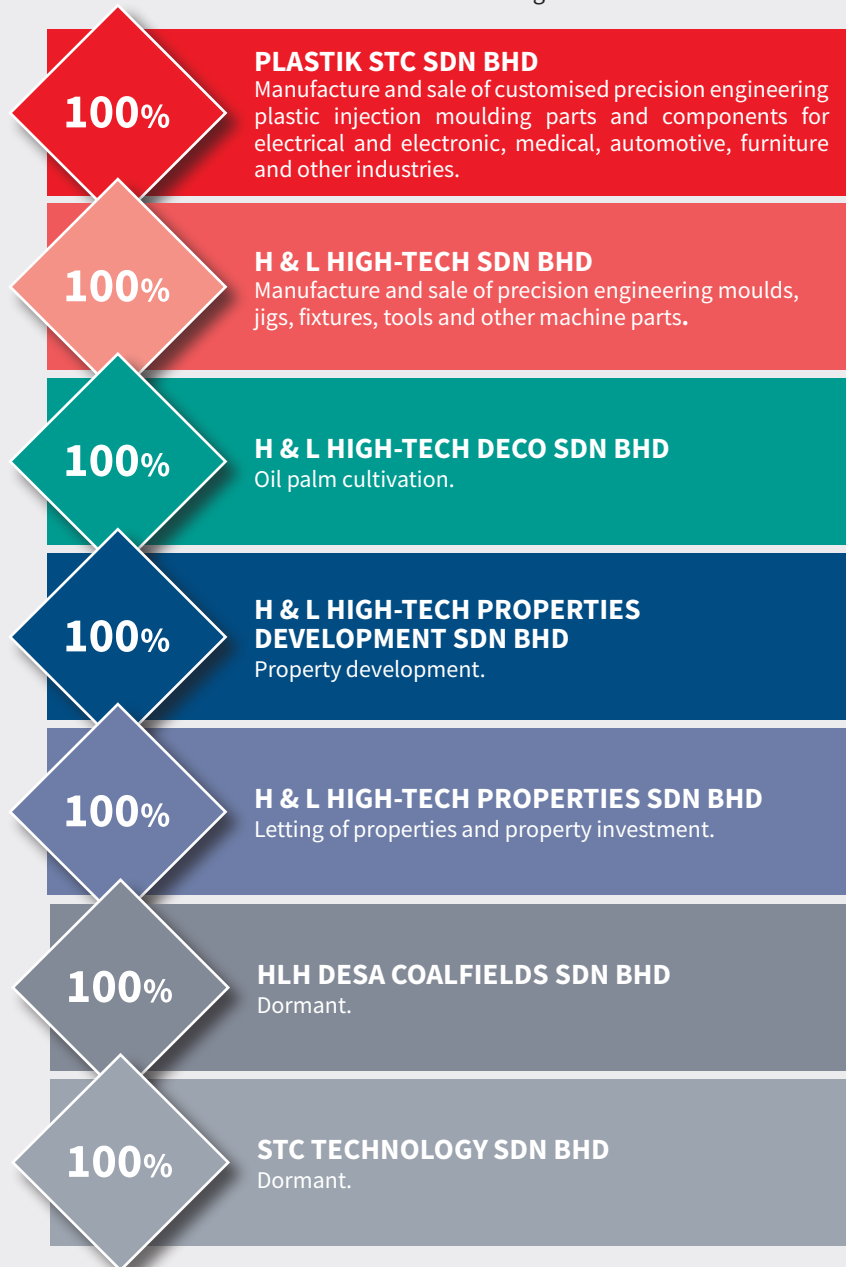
100%

PLASTIK STC SDN BHD
Manufacture and sale of customised precision engineering plastic injection moulding parts and components for electrical and electronic, medical, automotive, furniture and other industries.

100%

H & L HIGH-TECH SDN BHD
Manufacture and sale of precision engineering moulds, jigs, fixtures, tools and other machine parts.

100%

H & L HIGH-TECH DECO SDN BHD
Oil palm cultivation.

100%

H & L HIGH-TECH PROPERTIES DEVELOPMENT SDN BHD
Property development.

100%

H & L HIGH-TECH PROPERTIES SDN BHD
Letting of properties and property investment.

100%

HLH DESA COALFIELDS SDN BHD
Dormant.

100%

STC TECHNOLOGY SDN BHD
Dormant.